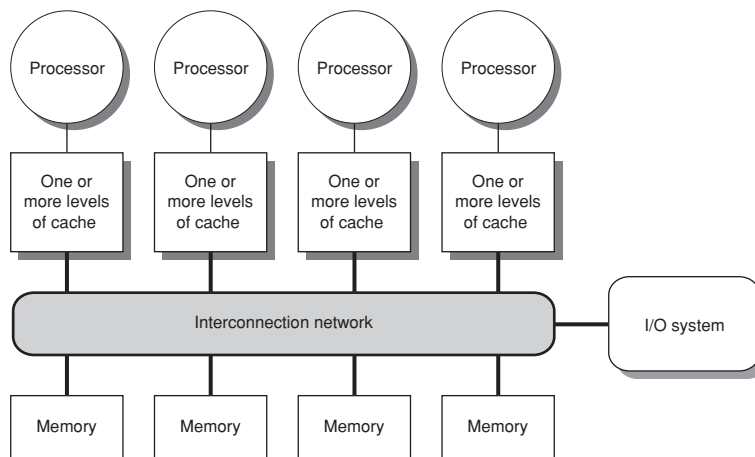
Processor
Processor
Processor
Processor

One or more levels of cache
One or more levels of cache
One or more levels of cache
One or more levels of cache

Interconnection network

I/O system

Memory
Memory
Memory
Memory